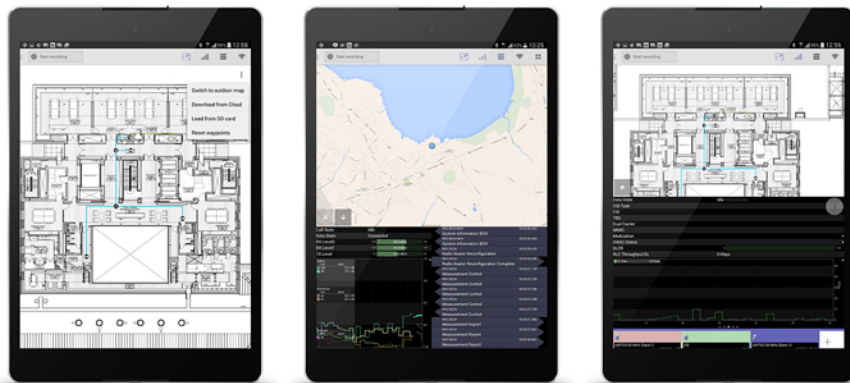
12:58

Start recording

Switch to outdoor map
Download from Cloud
Load from SD card
Reset waypoints

10:25

Start recording

Call State
Data State
Connected
System Information BCH
Radio Bearer Reconfiguration
Radio Bearer Reconfiguration Complete
Measurement Control
Measurement Control
Measurement Control
Measurement Report
Measurement Control
Measurement Report
Measurement Report

12:58

Start recording

RLC Throughput DL
0 Kbps